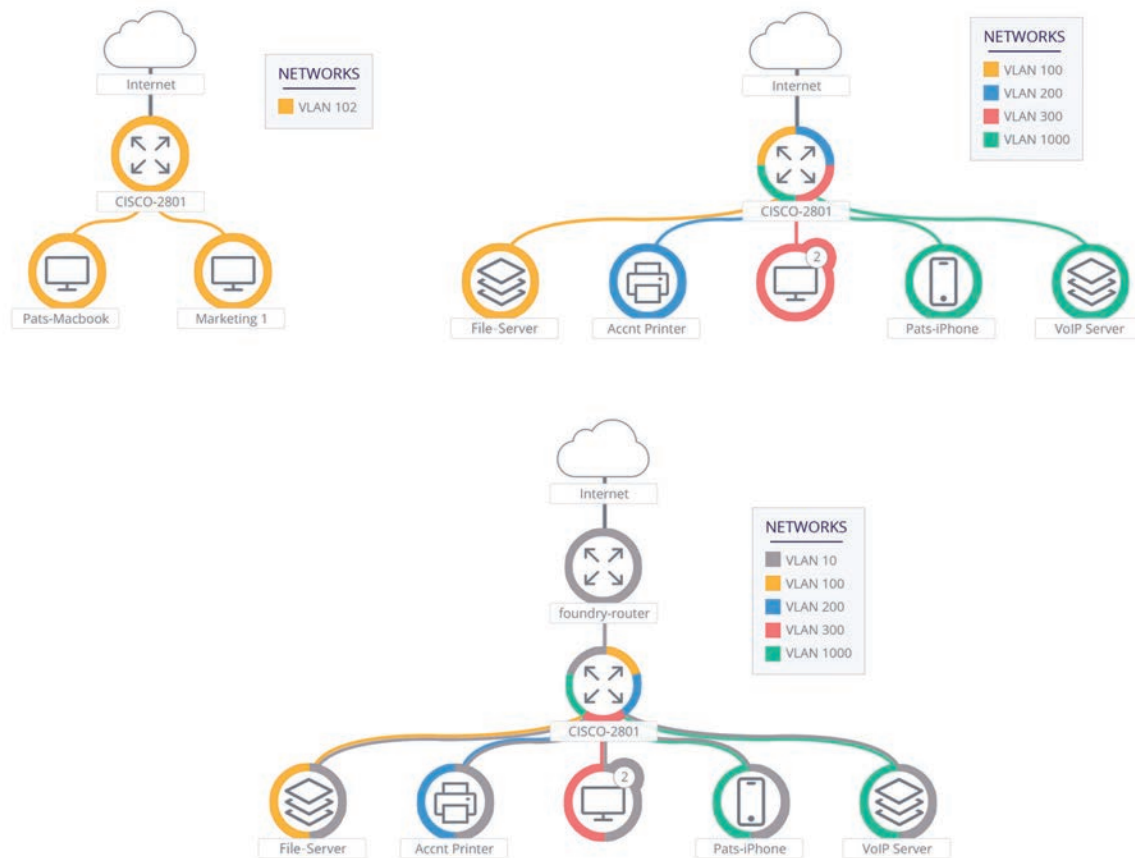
Internet

NETWORKS
VLAN 102

CISCO-2801

Pats-Macbook
Marketing 1

Internet

NETWORKS
VLAN 100
VLAN 200
VLAN 300
VLAN 1000

CISCO-2801

2

File-Server
Accnt Printer
Pats-iPhone
VoIP Server

Internet

NETWORKS
VLAN 10
VLAN 100
VLAN 200
VLAN 300
VLAN 1000

foundry-router

CISCO-2801

2

File-Server
Accnt Printer
Pats-iPhone
VoIP Server